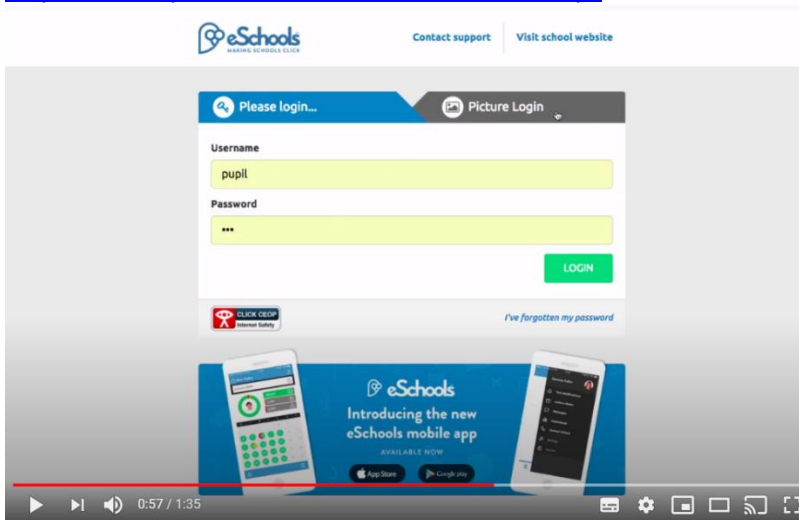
eSchools
MAKING SCHOOLS CLICK

Contact support

Visit school website

Please login...

Picture Login

Username

pupil

Password

•••

LOGIN

CLICK CEOP
Internet Safety

I've forgotten my password

eSchools

Introducing the new eSchools mobile app

AVAILABLE NOW

App Store

Google play

0:57 / 1:35